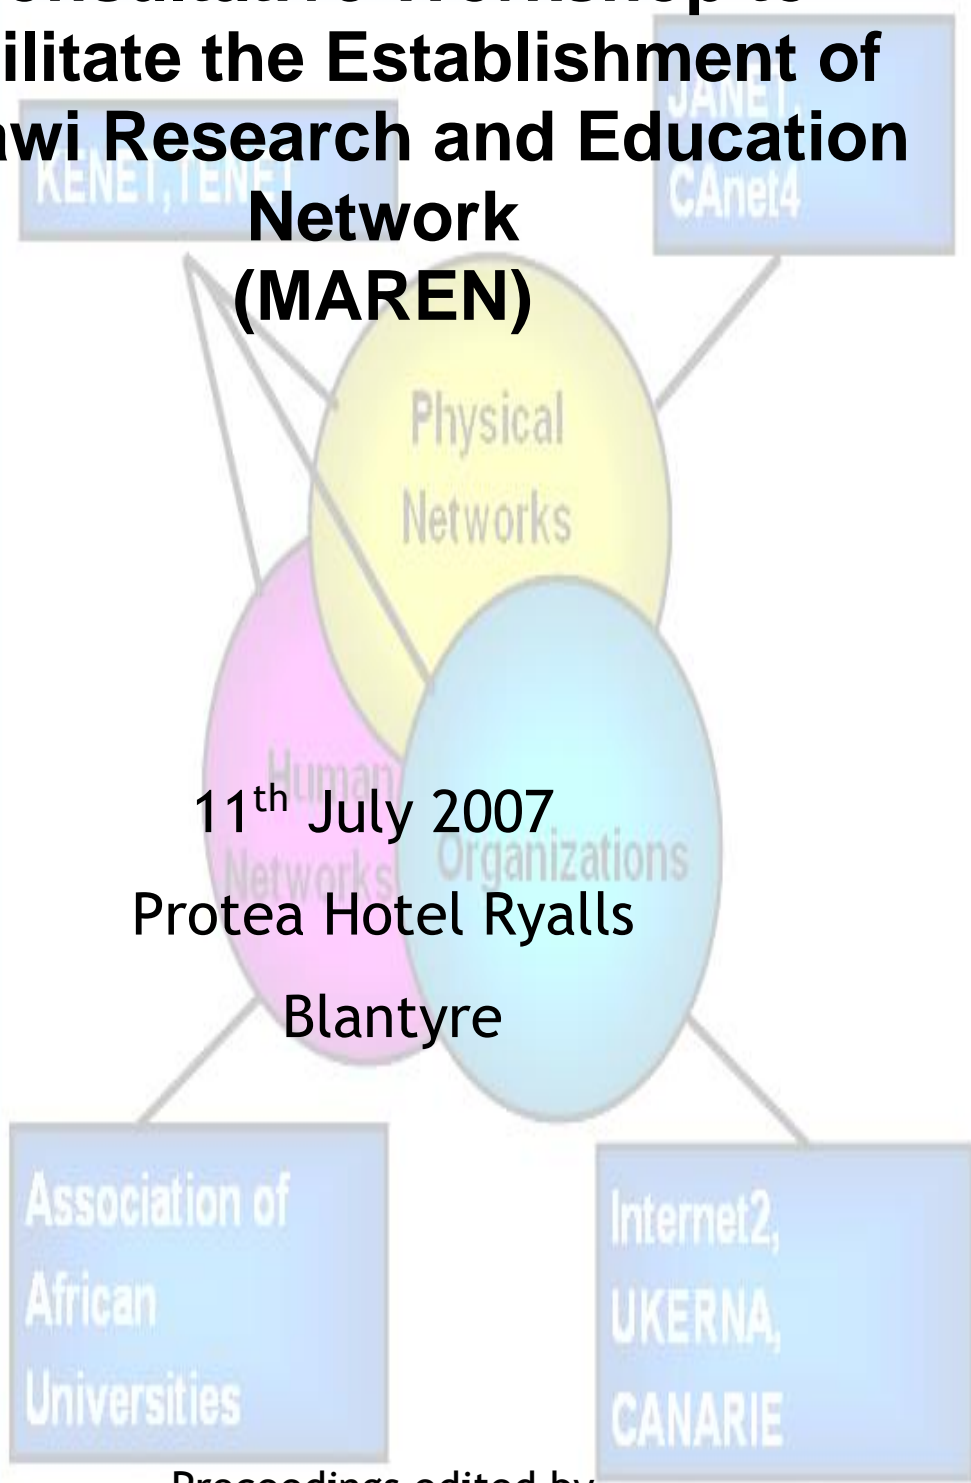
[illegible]
ilitate the Establishment of
wi Research and Education
Network
(MAREN)

KENET, TENET

JANET, CAnet4

Physical Networks

Human Networks

Organizations

11$^{th}$ July 2007

Protea Hotel Ryalls

Blantyre

Association of African Universities

Internet2, UKERNA, CANARIE

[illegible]